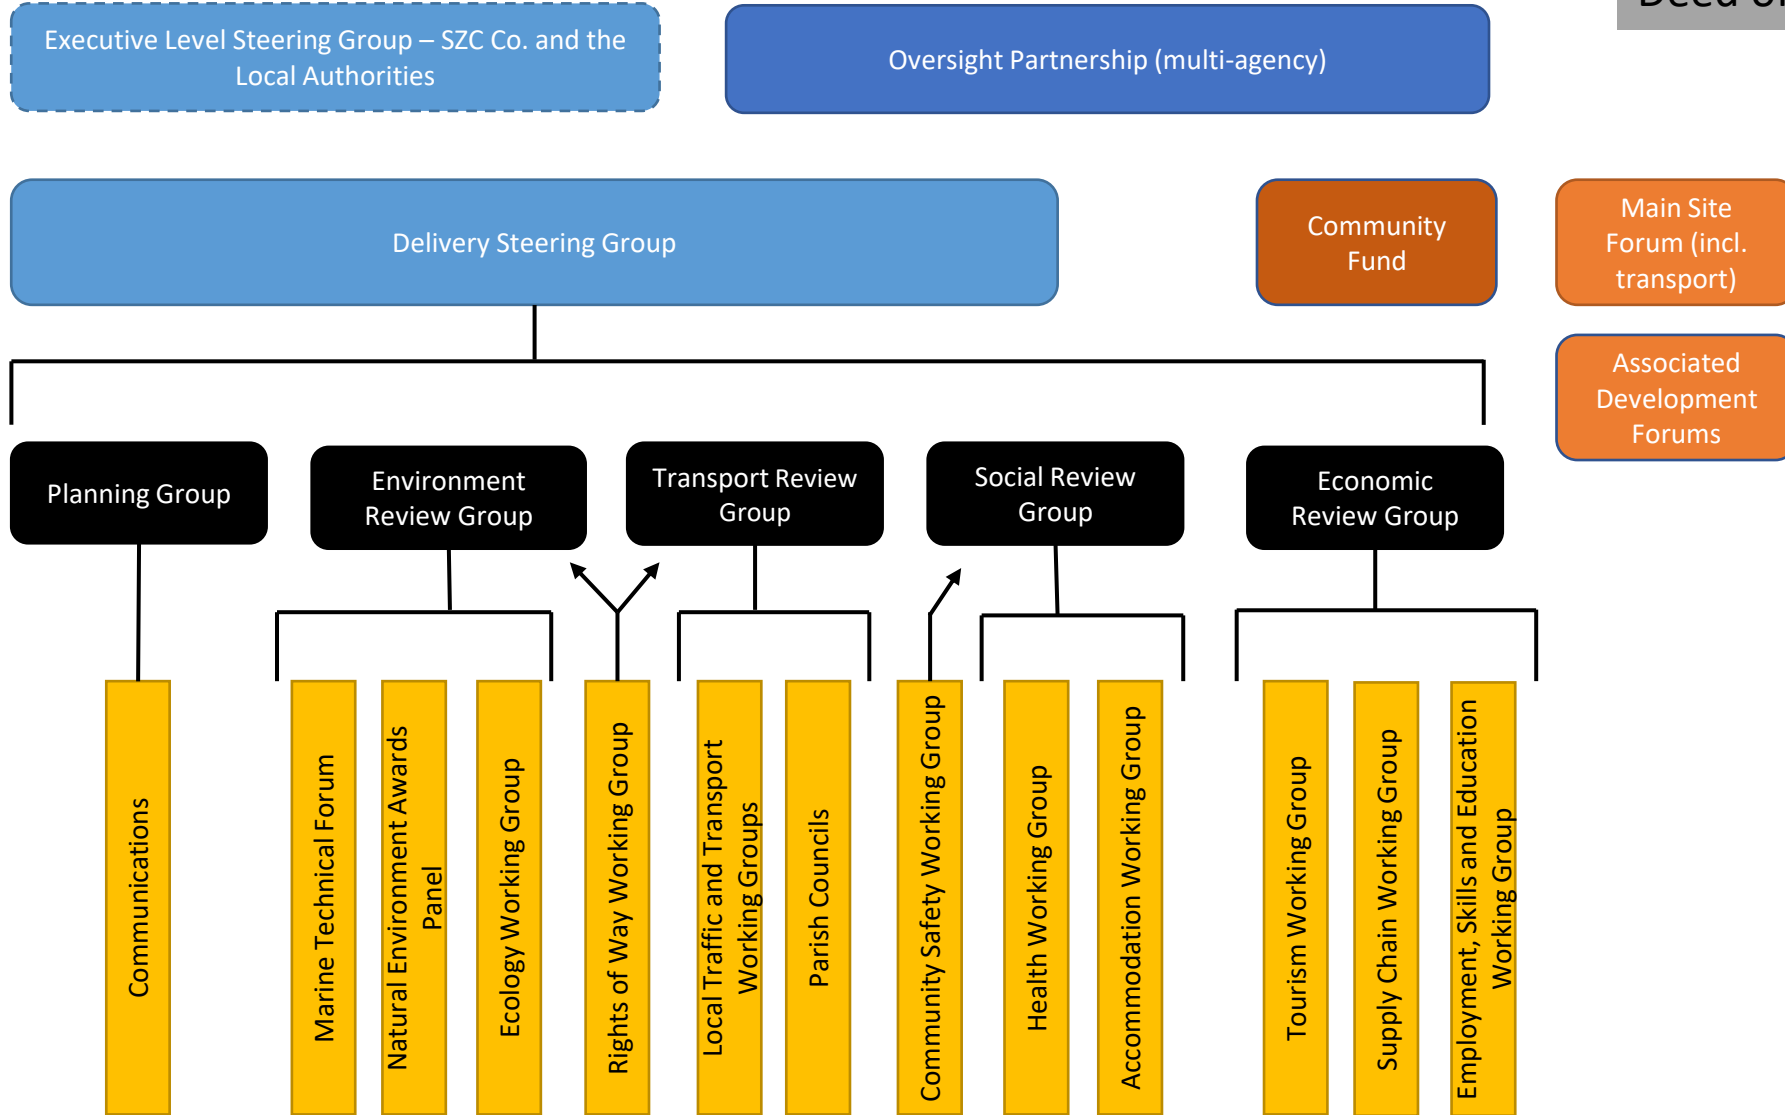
Executive Level Steering Group – SZC Co. and the Local Authorities

Oversight Partnership (multi-agency)

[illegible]

Delivery Steering Group

Community Fund

Main Site Forum (incl. transport)

Associated Development Forums

Planning Group

Environment Review Group

Transport Review Group

Social Review Group

Economic Review Group

Communications

Marine Technical Forum

Natural Environment Awards Panel

Ecology Working Group

Rights of Way Working Group

Local Traffic and Transport Working Groups

Parish Councils

Community Safety Working Group

Health Working Group

Accommodation Working Group

Tourism Working Group

Supply Chain Working Group

Employment, Skills and Education Working Group